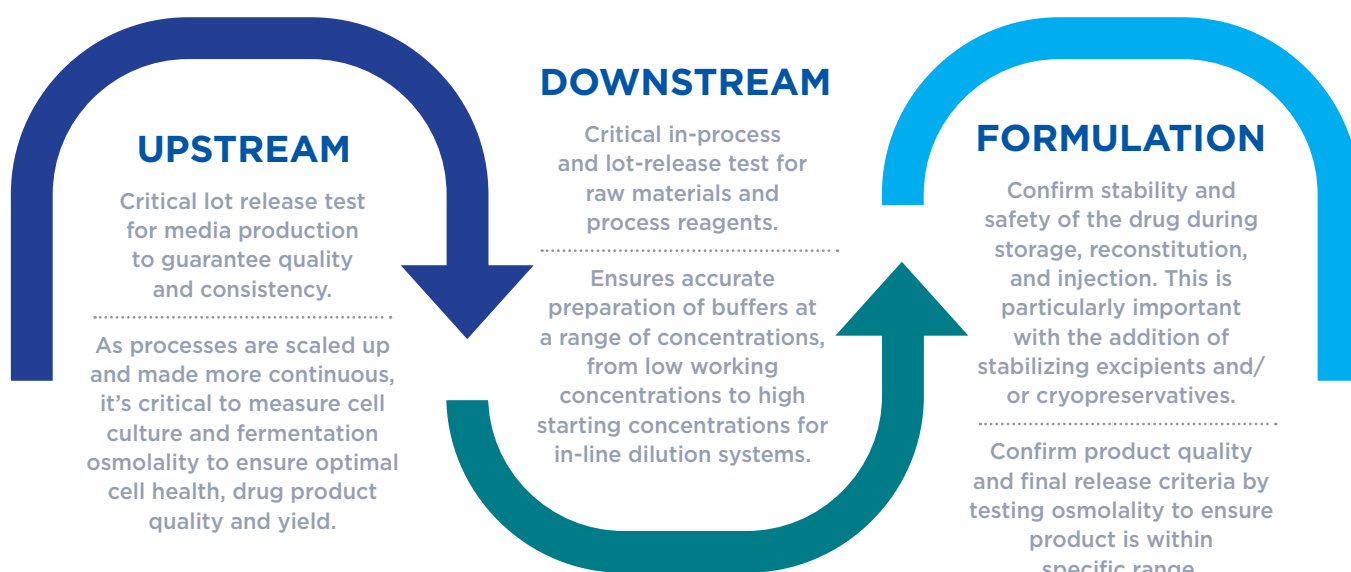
UPSTREAM

Critical lot release test for media production to guarantee quality and consistency.

As processes are scaled up and made more continuous, it's critical to measure cell culture and fermentation osmolality to ensure optimal cell health, drug product quality and yield.

DOWNSTREAM

Critical in-process and lot-release test for raw materials and process reagents.

Ensures accurate preparation of buffers at a range of concentrations, from low working concentrations to high starting concentrations for in-line dilution systems.

FORMULATION

Confirm stability and safety of the drug during storage, reconstitution, and injection. This is particularly important with the addition of stabilizing excipients and/ or cryopreservatives.

Confirm product quality and final release criteria by testing osmolality to ensure product is within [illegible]